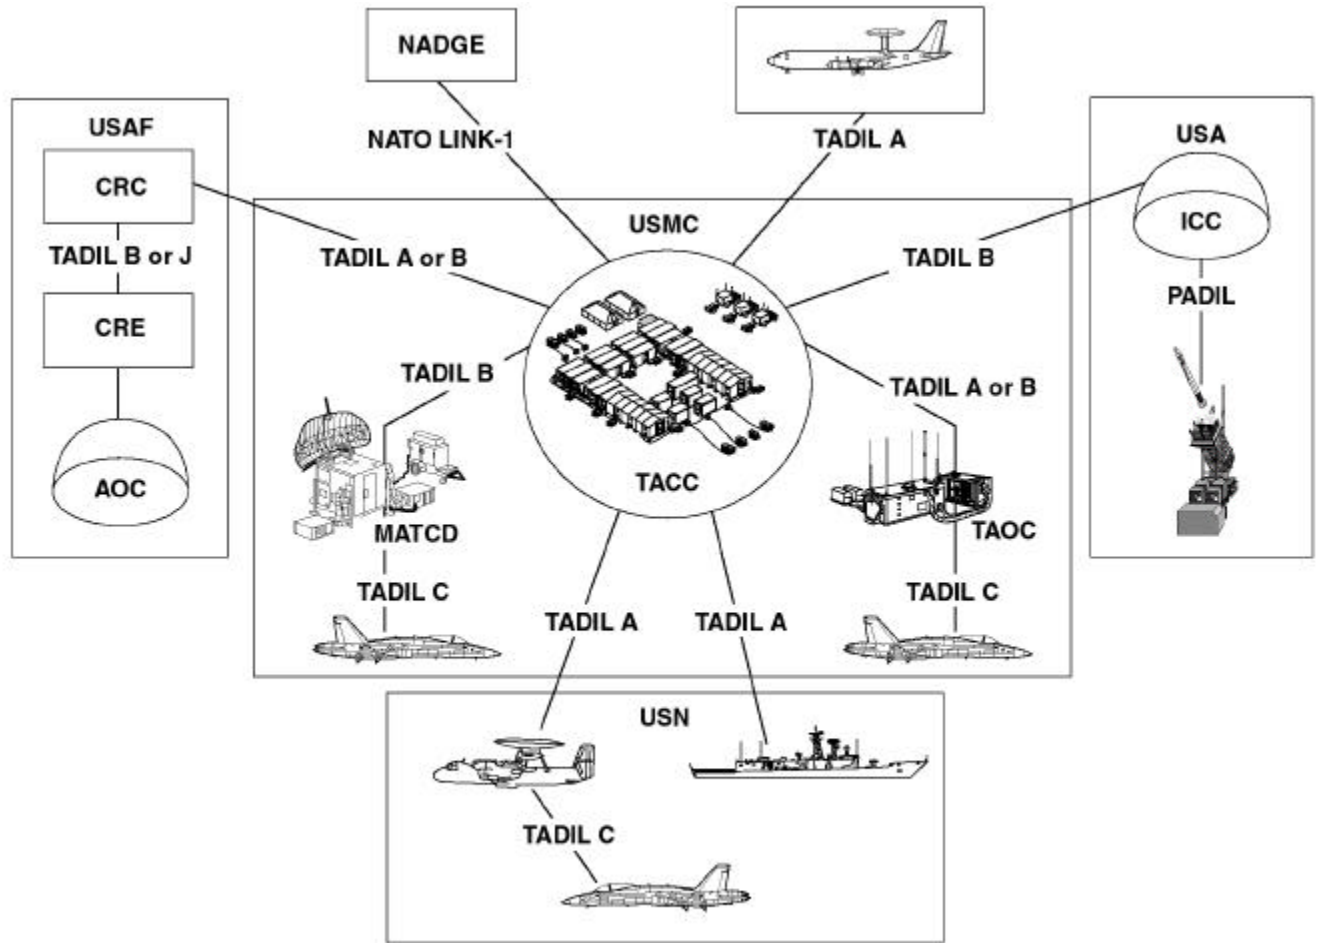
NADGE

NATO LINK-1

TADIL A

USAF

CRC

TADIL B or J

CRE

AOC

USMC

TADIL A or B

TADIL B

TADIL B

TACC

TADIL A or B

MATCD

TAOC

TADIL C

TADIL C

TADIL A

TADIL A

USA

ICC

PADIL

USN

TADIL C